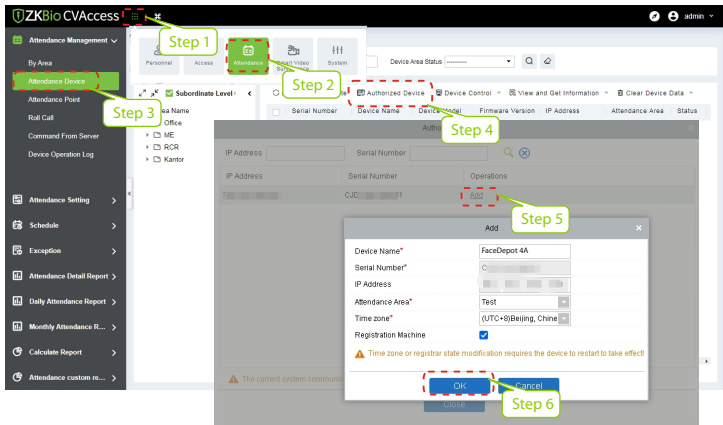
ZKBio CVAccess

admin

Step 1

Attendance Management

By Area

Attendance Device

Attendance Point

Roll Call

Command From Server

Device Operation Log

Attendance Setting

Schedule

Exception

Attendance Detail Report

Daily Attendance Report

Monthly Attendance R...

Calculate Report

Attendance custom re...

Personnel

Access

Attendance

Smart Video Surveillance

System

Step 2

Step 3

Device Area Status

Subordinate Level

Area Name

Office

ME

RCR

Kantor

Authorized Device

Device Control

View and Get Information

Clear Device Data

Serial Number

Device Name

Device Model

Firmware Version

IP Address

Attendance Area

Status

Step 4

IP Address

Serial Number

IP Address

Serial Number

Operations

CJD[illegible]51

Add

Step 5

Add

Device Name*

FaceDepot 4A

Serial Number*

C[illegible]

IP Address

Attendance Area*

Test

Time zone*

(UTC+8)Beijing, China

Registration Machine

Time zone or registrar state modification requires the device to restart to take effect!

OK

Cancel

Step 6

The current system communi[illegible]

Close